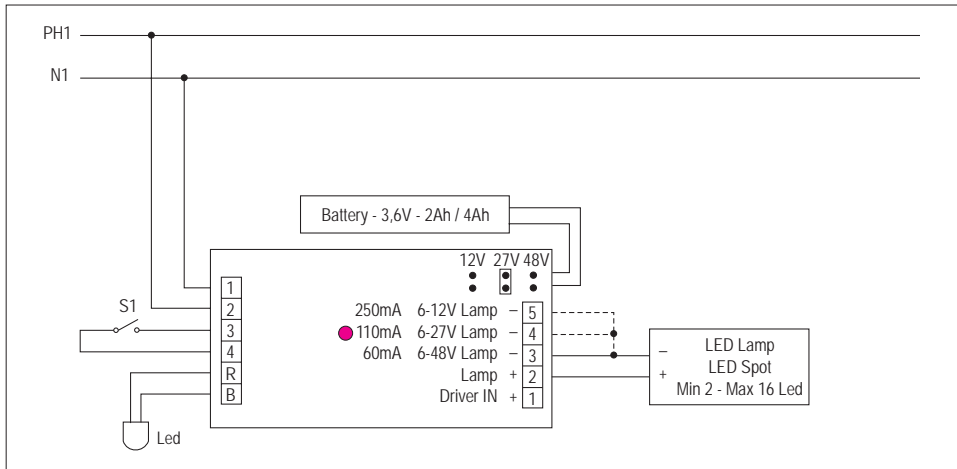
PH1

N1

Battery - 3,6V - 2Ah / 4Ah

12V 27V 48V

1
2
3
4
R
B

S1

250mA 6-12V Lamp – 5

110mA 6-27V Lamp – 4

60mA 6-48V Lamp – 3

Lamp + 2

Driver IN + 1

– LED Lamp
LED Spot
+ Min 2 - Max 16 Led

Led